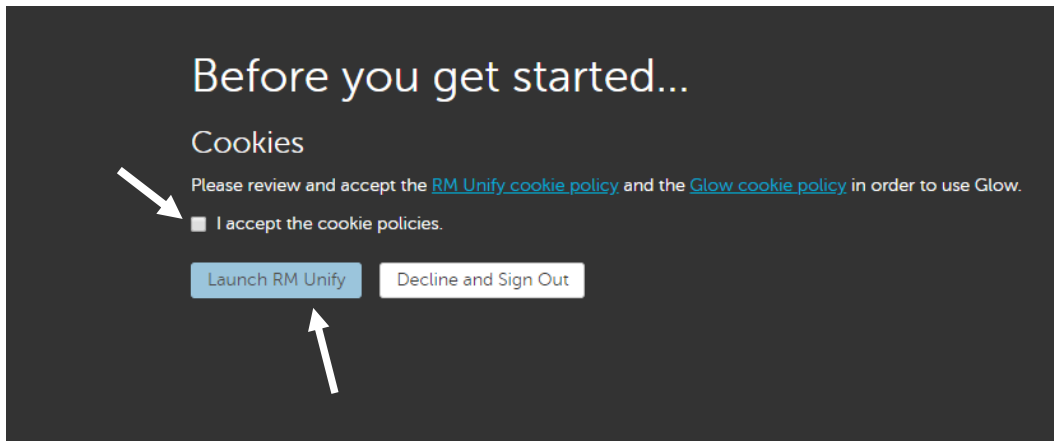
Before you get started...

Cookies

Please review and accept the RM Unify cookie policy and the Glow cookie policy in order to use Glow.

I accept the cookie policies.

Launch RM Unify

Decline and Sign Out